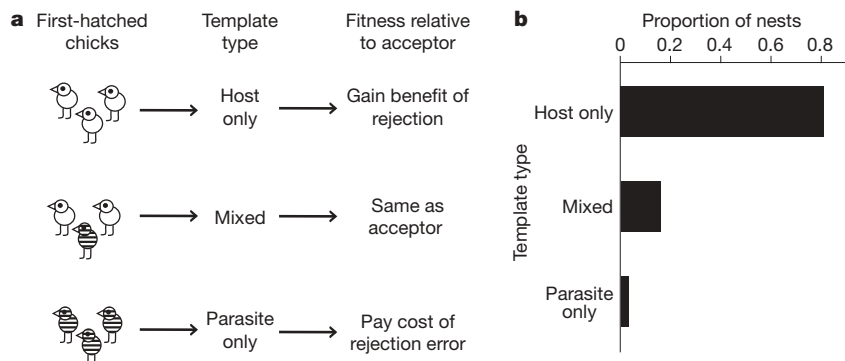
a First-hatched chicks

Template type

Fitness relative to acceptor

Host only

Gain benefit of rejection

Mixed

Same as acceptor

Parasite only

Pay cost of rejection error

b

Proportion of nests

0 0.2 0.4 0.6 0.8

Template type

Host only

Mixed

Parasite only